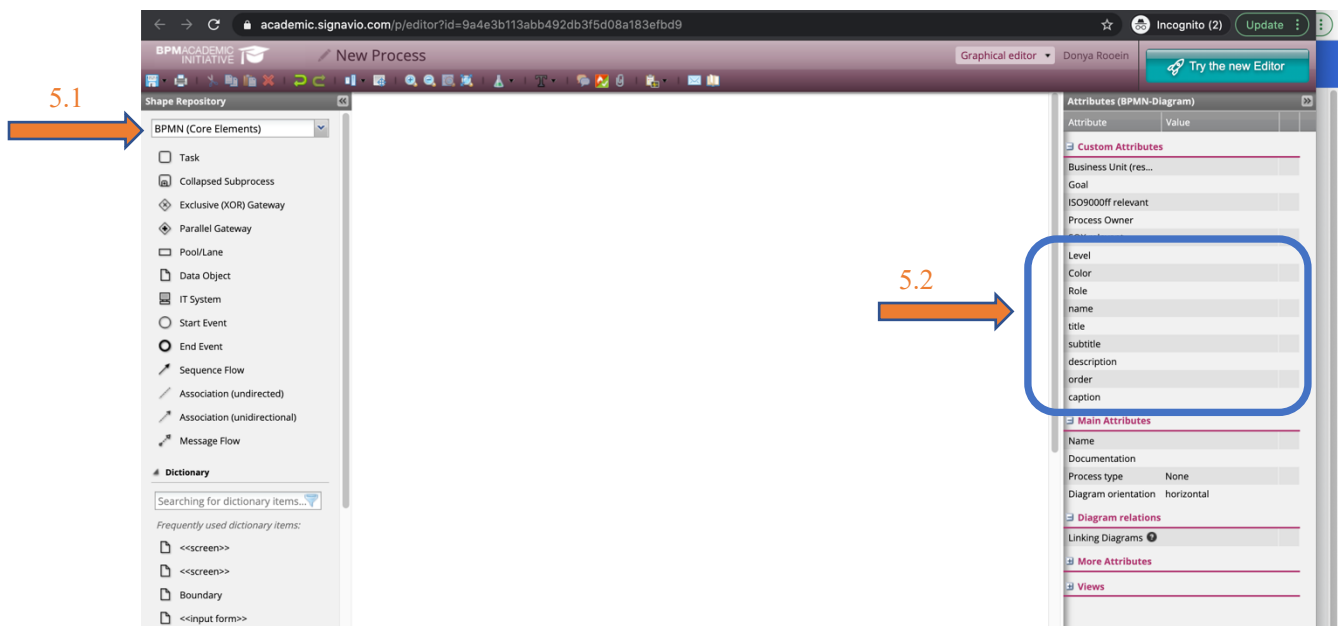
academic.signavio.com/p/editor?id=9a4e3b113abb492db3f5d08a183efbd9

Incognito (2) Update

BPM ACADEMIC INITIATIVE

New Process

Graphical editor Donya Rooein

Try the new Editor

5.1

Shape Repository

BPMN (Core Elements)

Task
Collapsed Subprocess
Exclusive (XOR) Gateway
Parallel Gateway
Pool/Lane
Data Object
IT System
Start Event
End Event
Sequence Flow
Association (undirected)
Association (unidirectional)
Message Flow

Dictionary

Searching for dictionary items...

Frequently used dictionary items:

<<screen>>
<<screen>>
Boundary
<<input form>>

5.2

Attributes (BPMN-Diagram)

| Attribute | Value |
|---|---|
| Custom Attributes | |
| Business Unit (res... | |
| Goal | |
| ISO9000ff relevant | |
| Process Owner | |
| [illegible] | |
| Level | |
| Color | |
| Role | |
| name | |
| title | |
| subtitle | |
| description | |
| order | |
| caption | |
| Main Attributes | |
| Name | |
| Documentation | |
| Process type | None |
| Diagram orientation | horizontal |
| Diagram relations | |
| Linking Diagrams | |
| More Attributes | |
| Views | |